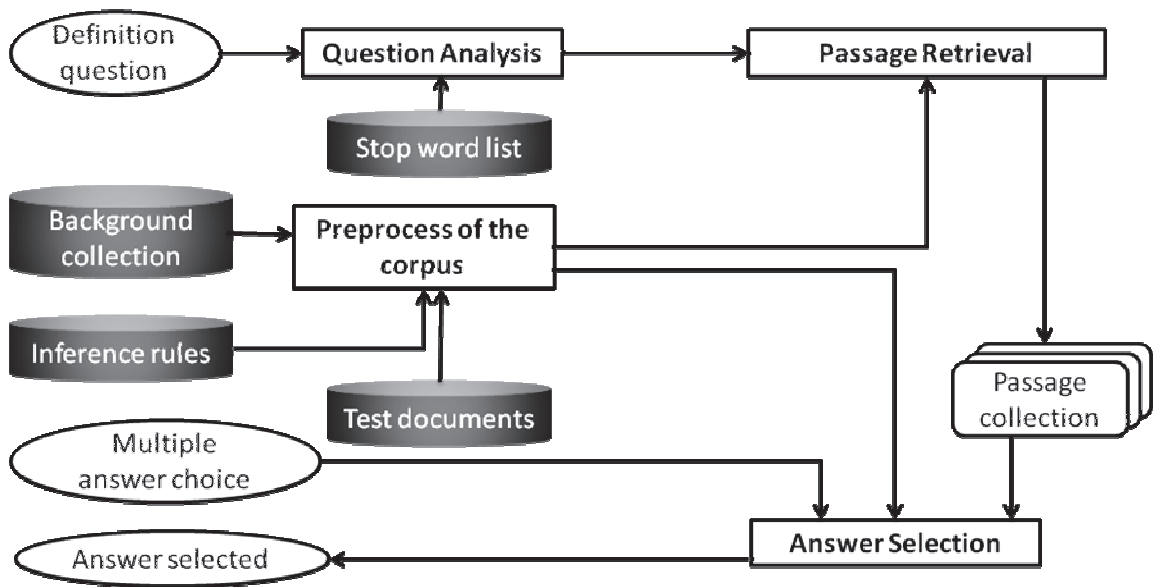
Definition question

Question Analysis

Passage Retrieval

Stop word list

Background collection

Preprocess of the corpus

Inference rules

Test documents

Passage collection

Multiple answer choice

Answer Selection

Answer selected